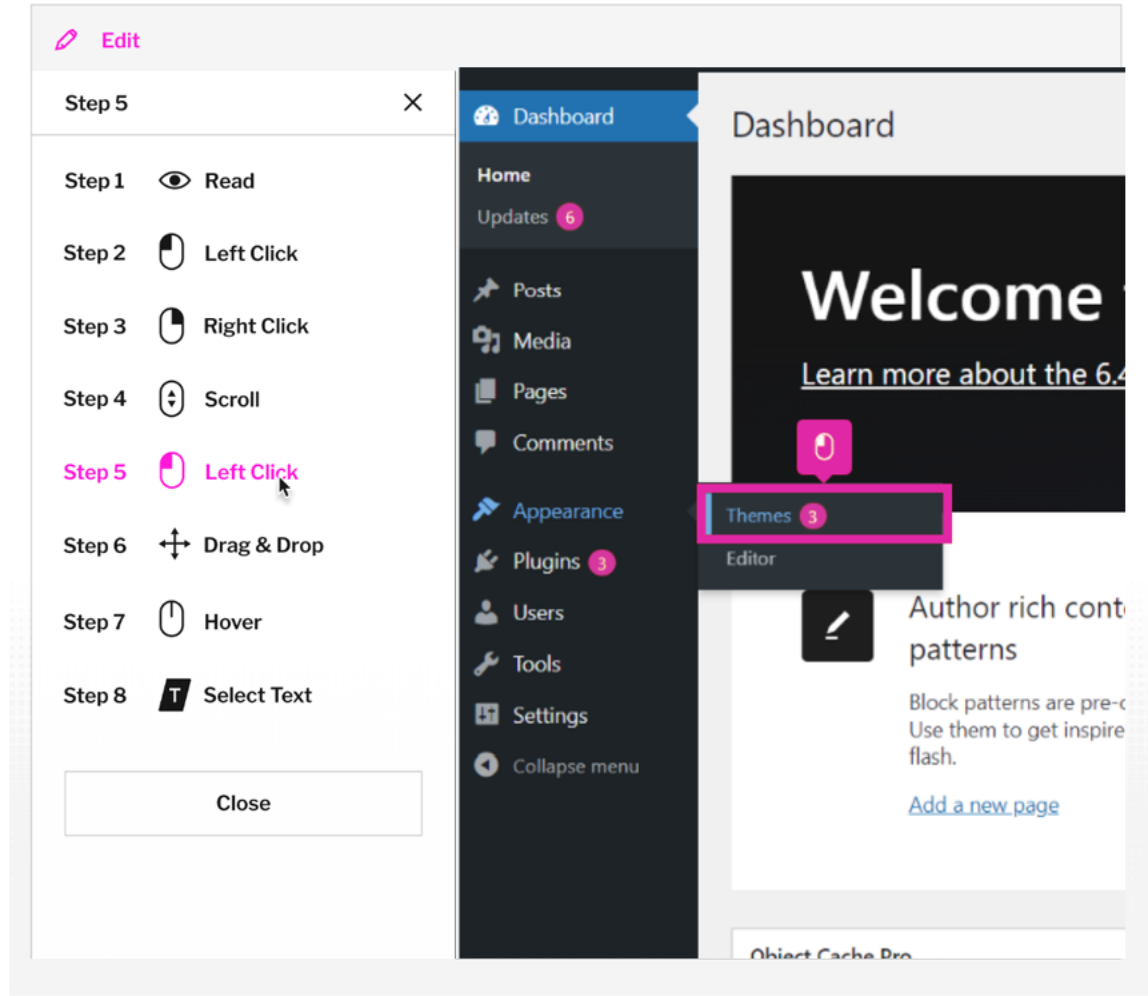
Edit

Step 5

Step 1 Read
Step 2 Left Click
Step 3 Right Click
Step 4 Scroll
Step 5 Left Click
Step 6 Drag & Drop
Step 7 Hover
Step 8 Select Text

Close

Dashboard
Home
Updates 6
Posts
Media
Pages
Comments
Appearance
Plugins 3
Users
Tools
Settings
Collapse menu

Themes 3
Editor

Dashboard

Welcome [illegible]
Learn more about the 6.4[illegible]

Author rich conte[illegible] patterns

Block patterns are pre-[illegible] Use them to get inspire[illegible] flash.

Add a new page

Object Cache Pro